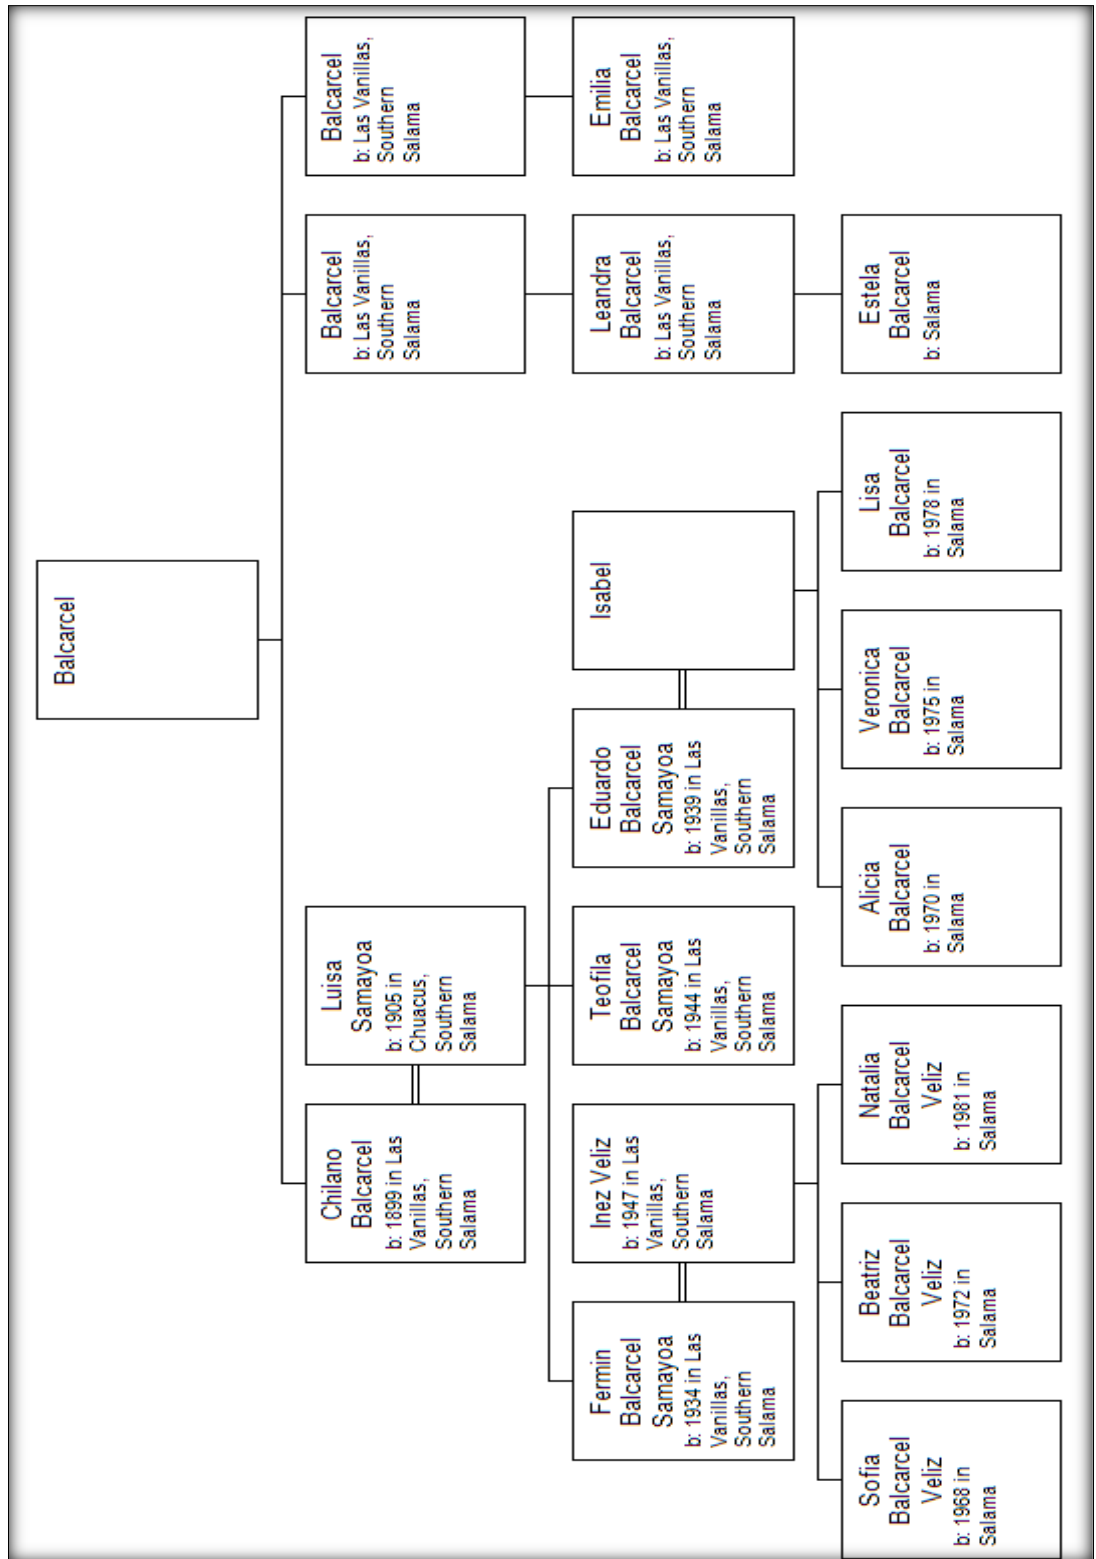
Balcarcel

Balcarcel
b: Las Vanillas, Southern Salama

Emilia Balcarcel
b: Las Vanillas, Southern Salama

Balcarcel
b: Las Vanillas, Southern Salama

Leandra Balcarcel
b: Las Vanillas, Southern Salama

Estela Balcarcel
b: Salama

Chilano Balcarcel
b: 1899 in Las Vanillas, Southern Salama

Luisa Samayoa
b: 1905 in Chuacus, Southern Salama

Fermin Balcarcel Samayoa
b: 1934 in Las Vanillas, Southern Salama

Inez Veliz
b: 1947 in Las Vanillas, Southern Salama

Teofila Balcarcel Samayoa
b: 1944 in Las Vanillas, Southern Salama

Eduardo Balcarcel Samayoa
b: 1939 in Las Vanillas, Southern Salama

Isabel

Sofia Balcarcel Veliz
b: 1968 in Salama

Beatriz Balcarcel Veliz
b: 1972 in Salama

Natalia Balcarcel Veliz
b: 1981 in Salama

Alicia Balcarcel
b: 1970 in Salama

Veronica Balcarcel
b: 1975 in Salama

Lisa Balcarcel
b: 1978 in Salama